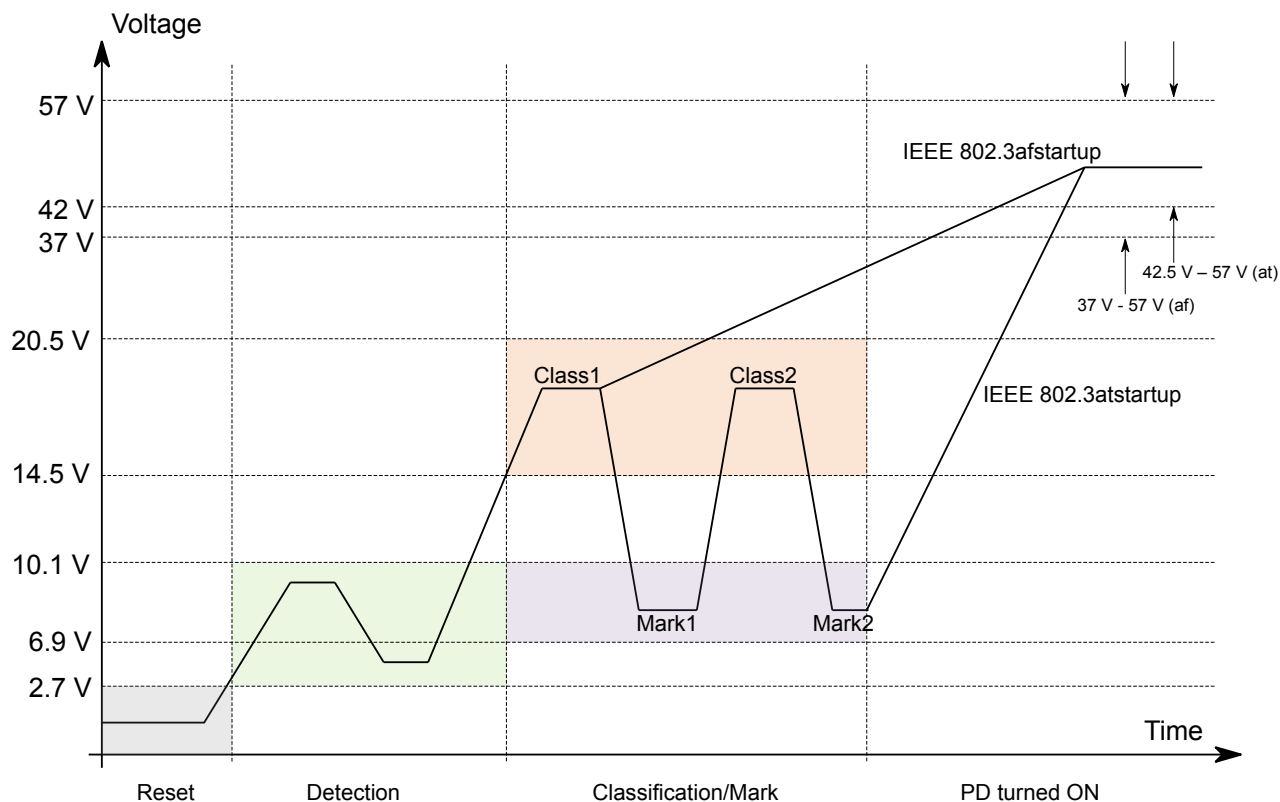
Voltage

57 V

42 V

37 V

20.5 V

14.5 V

10.1 V

6.9 V

2.7 V

IEEE 802.3afstartup

42.5 V – 57 V (at)

37 V - 57 V (af)

Class1

Class2

IEEE 802.3atstartup

Mark1

Mark2

Time

Reset

Detection

Classification/Mark

PD turned ON